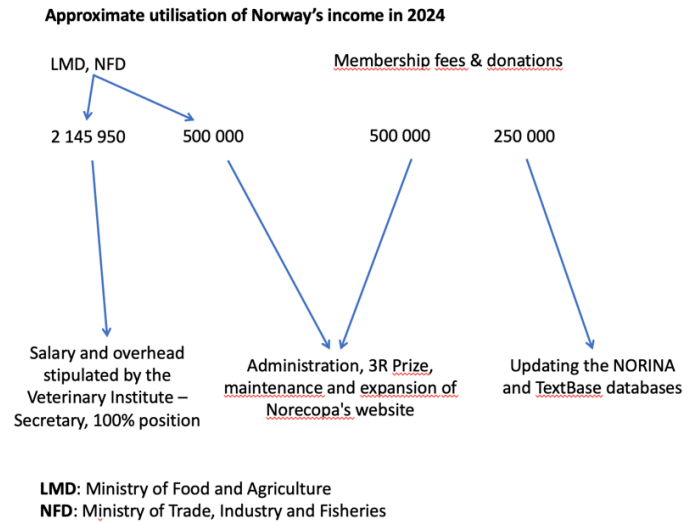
**Approximate utilisation of Norway's income in 2024**

LMD, NFD

Membership fees & donations

2 145 950

500 000

500 000

250 000

Salary and overhead stipulated by the Veterinary Institute – Secretary, 100% position

Administration, 3R Prize, maintenance and expansion of Norecopa's website

Updating the NORINA and TextBase databases

**LMD**: Ministry of Food and Agriculture
**NFD**: Ministry of Trade, Industry and Fisheries